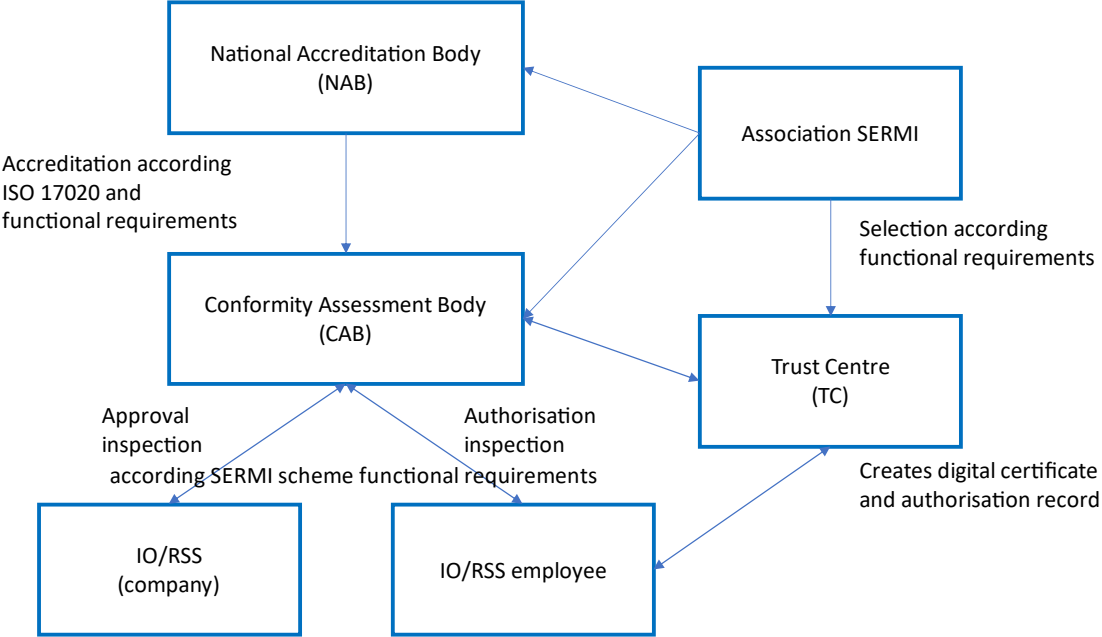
National Accreditation Body
(NAB)

Association SERMI

Accreditation according ISO 17020 and functional requirements

Selection according functional requirements

Conformity Assessment Body
(CAB)

Trust Centre
(TC)

Approval inspection

Authorisation inspection

according SERMI scheme functional requirements

Creates digital certificate and authorisation record

IO/RSS
(company)

IO/RSS employee